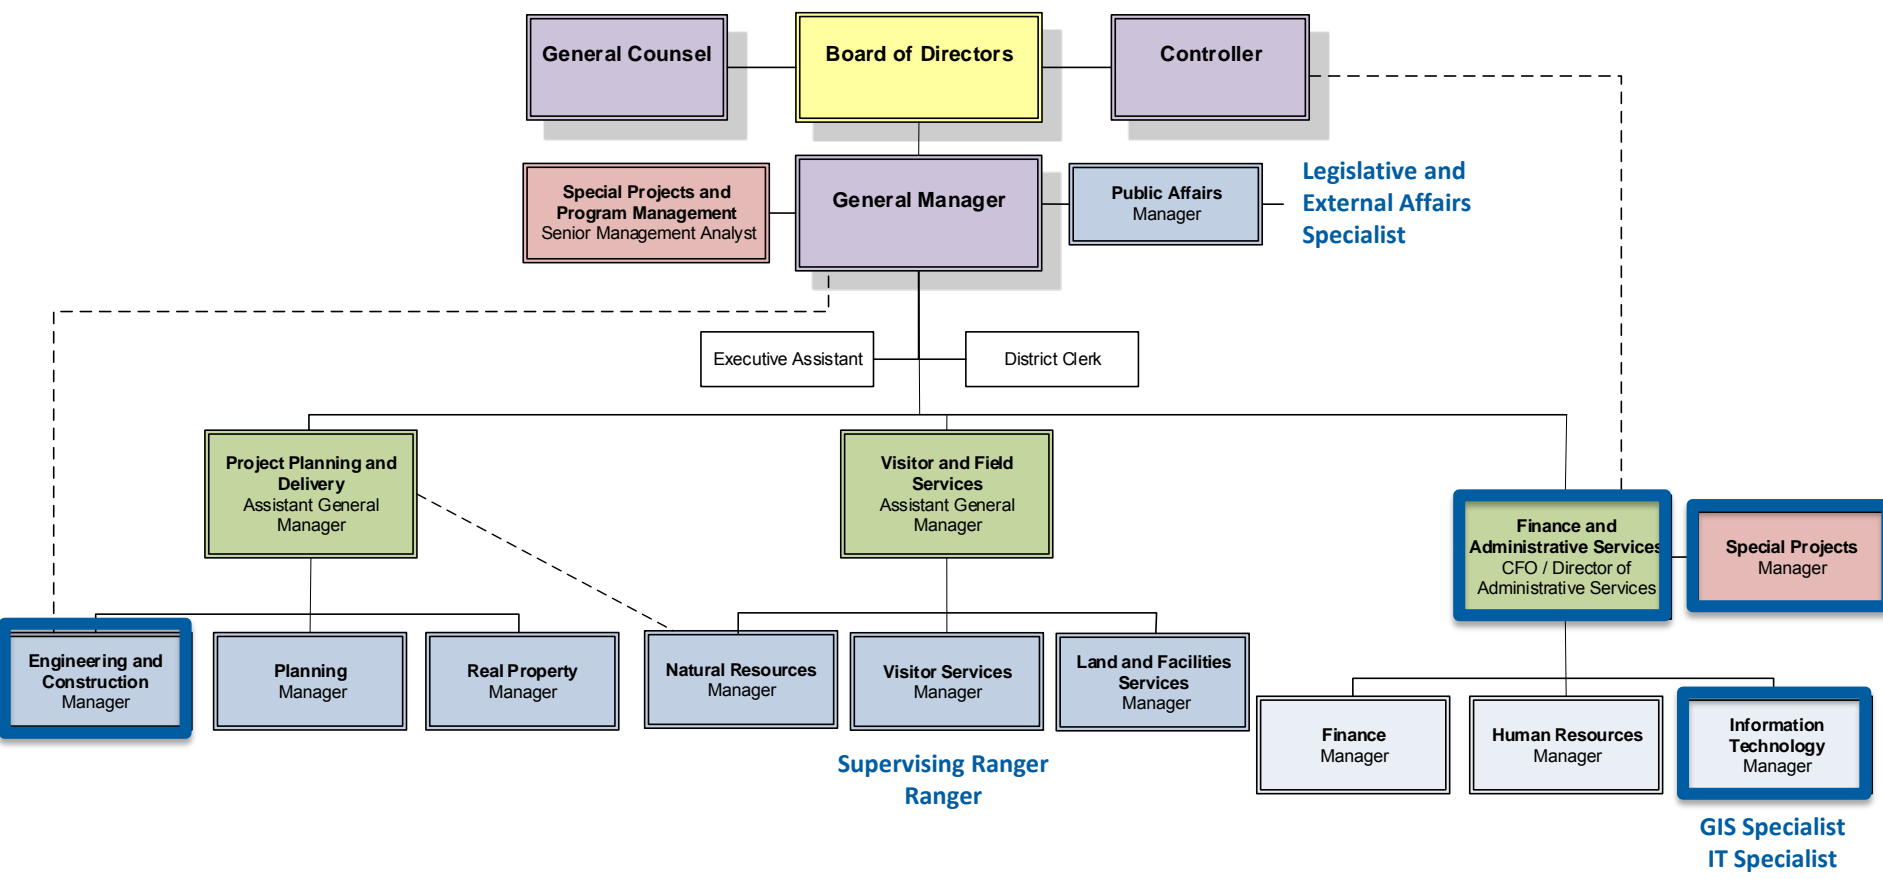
General Counsel

Board of Directors

Controller

Special Projects and Program Management
Senior Management Analyst

General Manager

Public Affairs
Manager

Legislative and External Affairs Specialist

Executive Assistant

District Clerk

Project Planning and Delivery
Assistant General Manager

Visitor and Field Services
Assistant General Manager

Finance and Administrative Services
CFO / Director of Administrative Services

Special Projects
Manager

Engineering and Construction
Manager

Planning
Manager

Real Property
Manager

Natural Resources
Manager

Visitor Services
Manager

Land and Facilities Services
Manager

Supervising Ranger
Ranger

Finance
Manager

Human Resources
Manager

Information Technology
Manager

GIS Specialist
IT Specialist